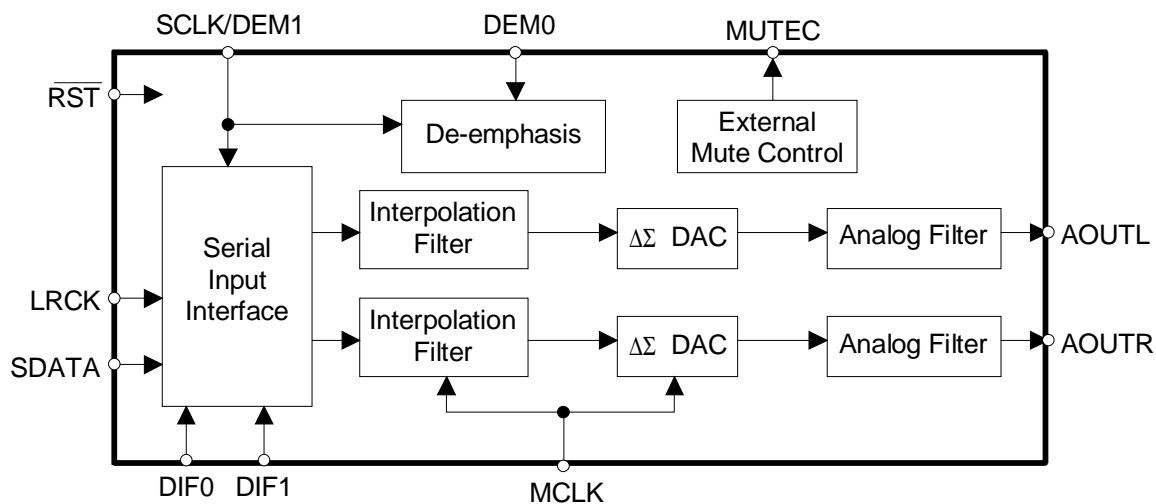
SCLK/DEM1
DEM0
MUTEC
$\overline{RST}$
De-emphasis
External Mute Control
Serial Input Interface
Interpolation Filter
$\Delta\Sigma$ DAC
Analog Filter
AOUTL
LRCK
Interpolation Filter
$\Delta\Sigma$ DAC
Analog Filter
AOUTR
SDATA
DIF0
DIF1
MCLK